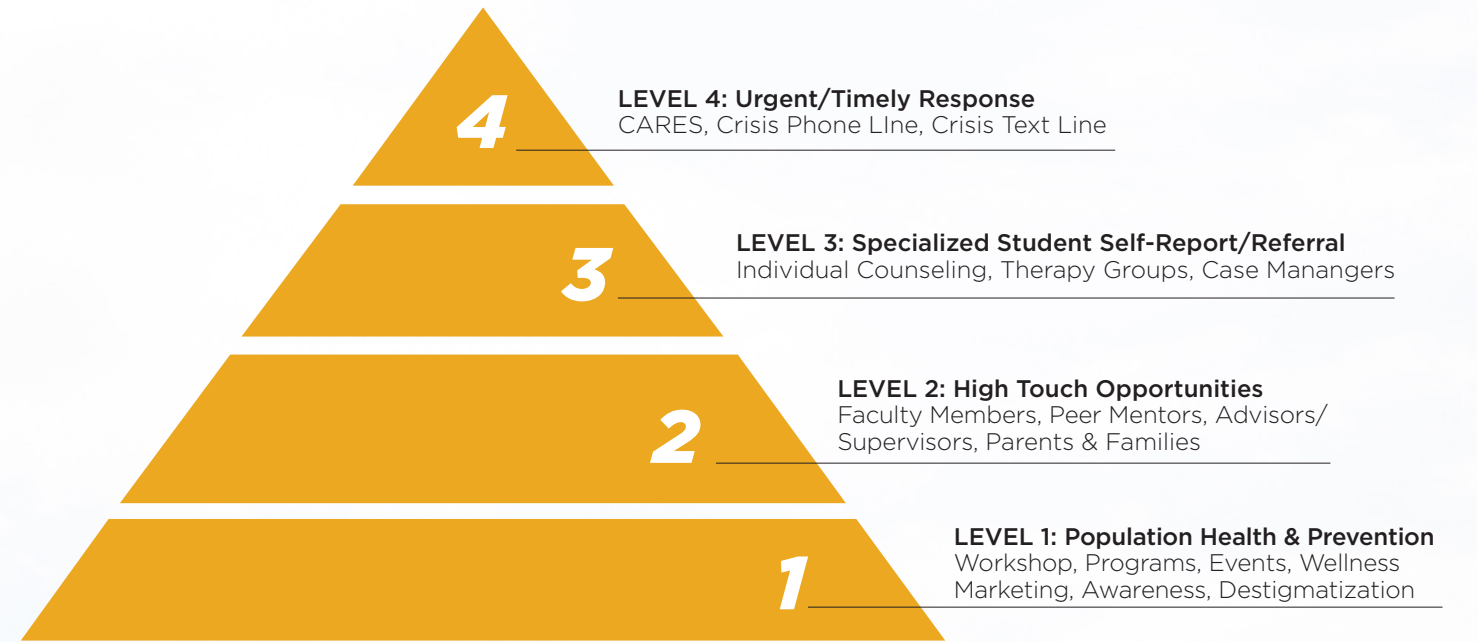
4

LEVEL 4: Urgent/Timely Response
CARES, Crisis Phone LIne, Crisis Text Line

3

LEVEL 3: Specialized Student Self-Report/Referral
Individual Counseling, Therapy Groups, Case Manangers

2

LEVEL 2: High Touch Opportunities
Faculty Members, Peer Mentors, Advisors/ Supervisors, Parents & Families

1

LEVEL 1: Population Health & Prevention
Workshop, Programs, Events, Wellness Marketing, Awareness, Destigmatization